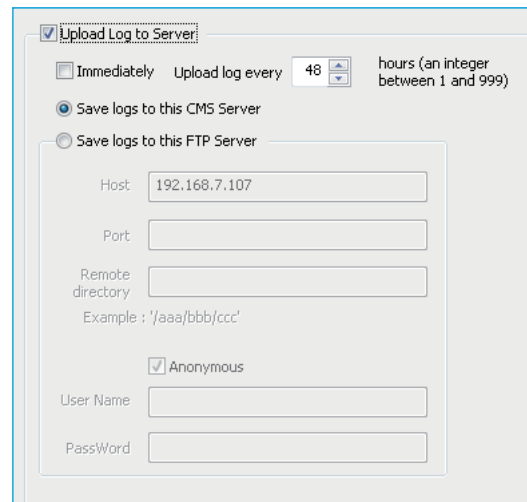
Upload Log to Server

Immediately Upload log every 48 hours (an integer between 1 and 999)

Save logs to this CMS Server

Save logs to this FTP Server

Host 192.168.7.107

Port

Remote directory

Example : '/aaa/bbb/ccc'

Anonymous

User Name

PassWord